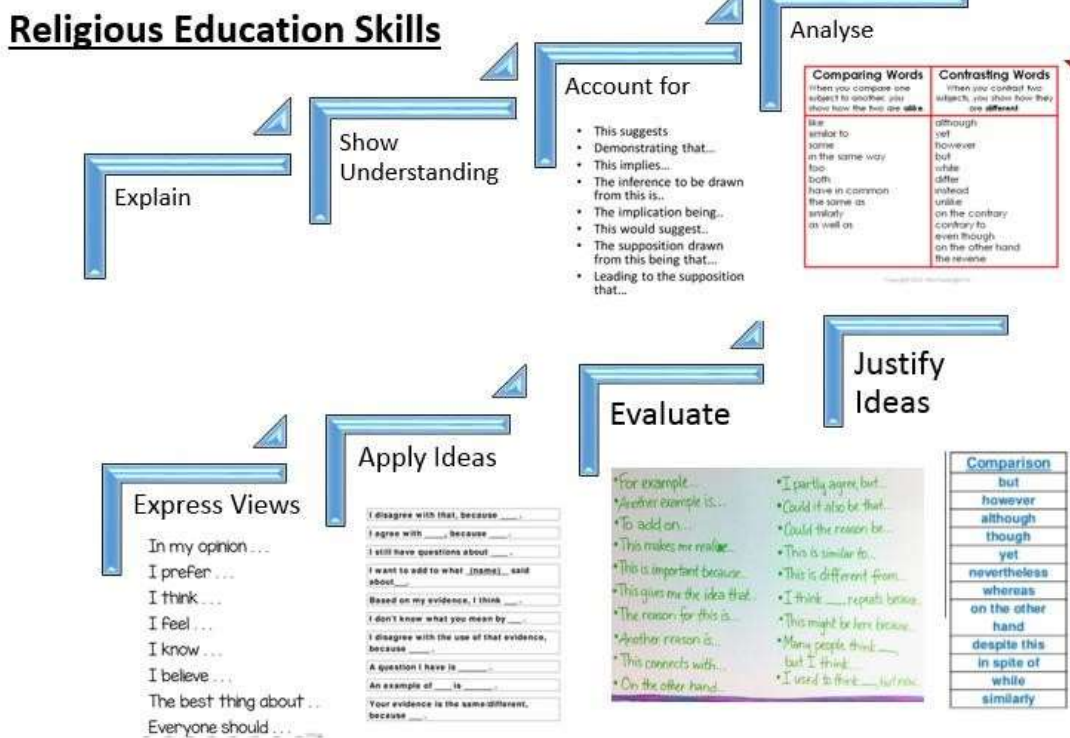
Religious Education Skills

Explain

Show Understanding

Account for

- This suggests
- Demonstrating that...
- This implies...
- The inference to be drawn from this is..
- The implication being..
- This would suggest..
- The supposition drawn from this being that...
- Leading to the supposition that...

Analyse

| Comparing Words When you compare one subject to another, you show how the two are alike | Contrasting Words When you contrast two subjects, you show how they are different |
|---|---|
| like similar to same in the same way too both have in common the same as similarly as well as | although yet however but while differ instead unlike on the contrary contrary to even though on the other hand the reverse |

Express Views

In my opinion . . .
I prefer . . .
I think . . .
I feel . . .
I know . . .
I believe . . .
The best thing about . .
Everyone should . . .

Apply Ideas

I disagree with that, because ___.
I agree with ___, because ___.
I still have questions about ___.
I want to add to what (name) said about___
Based on my evidence, I think ___.
I don't know what you mean by ___.
I disagree with the use of that evidence, because ___.
A question I have is ______.
An example of ___ is ______.
Your evidence is the same/different, because ___.

Evaluate

•For example...
•Another example is...
•To add on...
•This makes me realise...
•This is important because...
•This gives me the idea that...
•The reason for this is...
•Another reason is...
•This connects with...
•On the other hand...
•I partly agree, but...
•Could it also be that...
•Could the reason be...
•This is similar to...
•This is different from...
•I think ___ repeats because...
•This might be here because...
•Many people think ___ but I think...
•I used to think ___ but now...

Justify Ideas

| Comparison |
|---|
| but |
| however |
| although |
| though |
| yet |
| nevertheless |
| whereas |
| on the other hand |
| despite this |
| in spite of |
| while |
| similarly |